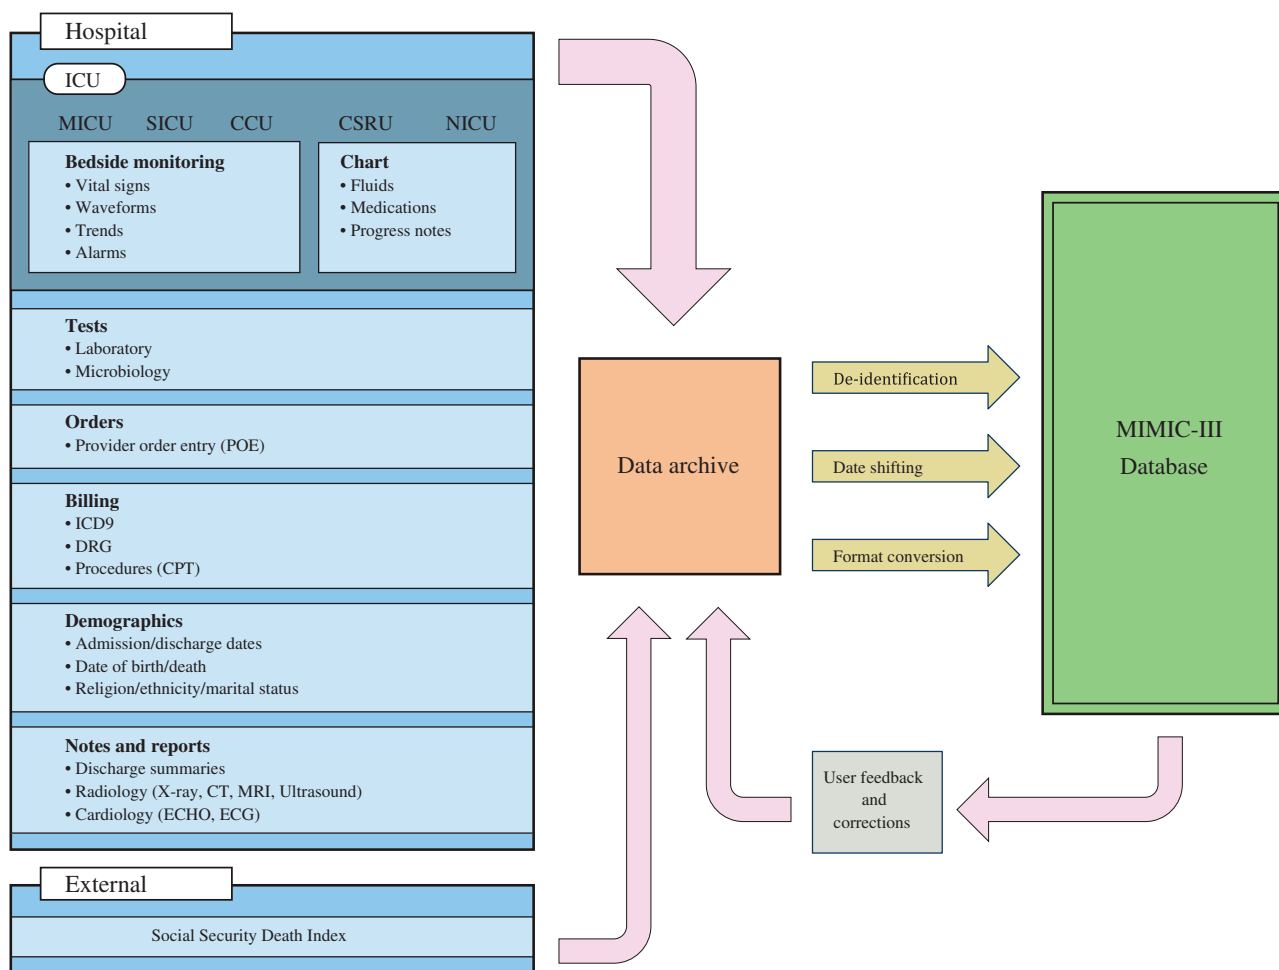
Hospital

ICU

MICU SICU CCU CSRU NICU

**Bedside monitoring**
• Vital signs
• Waveforms
• Trends
• Alarms

**Chart**
• Fluids
• Medications
• Progress notes

**Tests**
• Laboratory
• Microbiology

**Orders**
• Provider order entry (POE)

**Billing**
• ICD9
• DRG
• Procedures (CPT)

**Demographics**
• Admission/discharge dates
• Date of birth/death
• Religion/ethnicity/marital status

**Notes and reports**
• Discharge summaries
• Radiology (X-ray, CT, MRI, Ultrasound)
• Cardiology (ECHO, ECG)

External

Social Security Death Index

Data archive

De-identification

Date shifting

Format conversion

MIMIC-III Database

User feedback and corrections